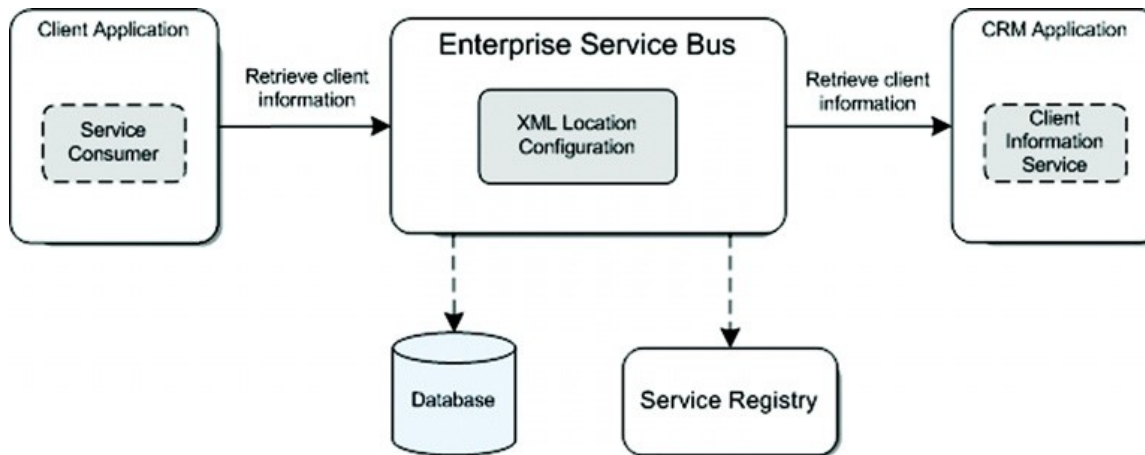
Client Application

Service Consumer

Retrieve client information

Enterprise Service Bus

XML Location Configuration

Retrieve client information

CRM Application

Client Information Service

Database

Service Registry